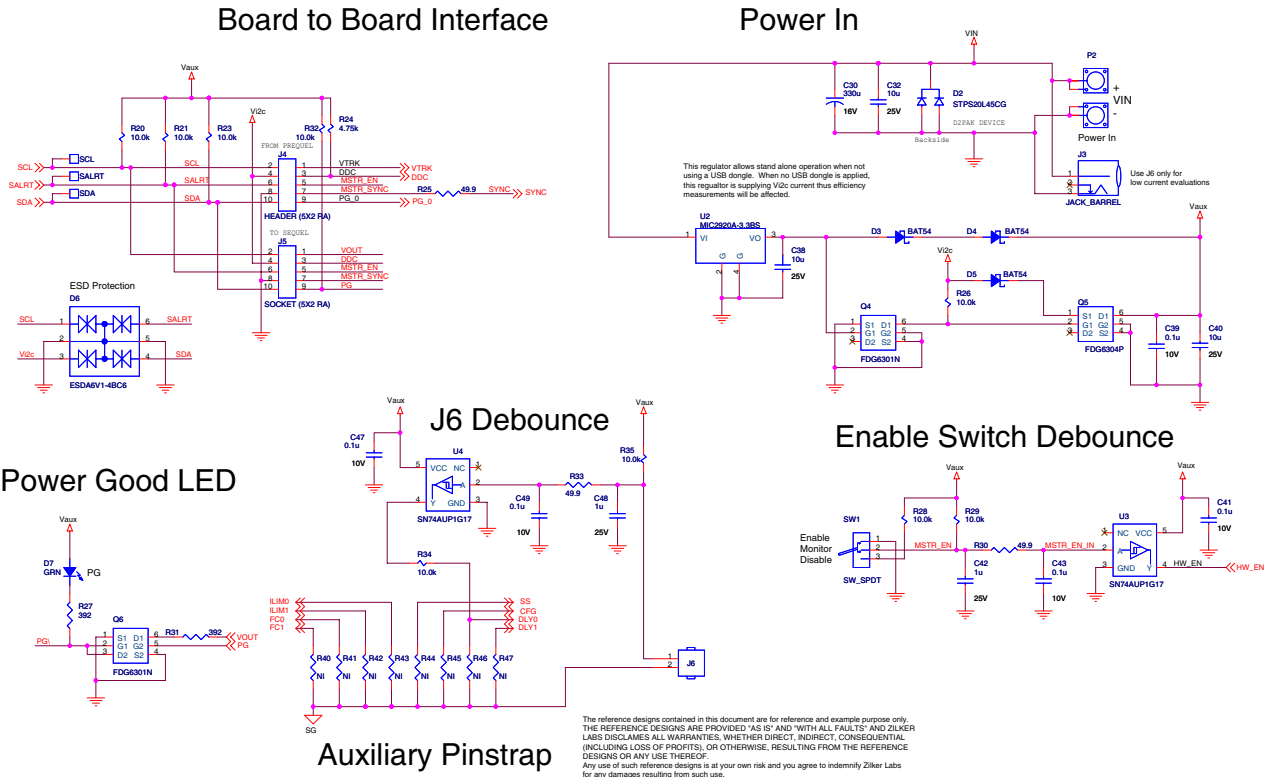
Board to Board Interface

Vaux

R20 10.0k
R21 10.0k
R23 10.0k
Vi2c
R32 10.0k
R24 4.75k

FROM PREQUEL
J4
SCL
SALRT
SDA
SCL
SALRT
SDA
2 1 VTRK
4 3 DDC
6 5 MSTR_EN
8 7 MSTR_SYNC
10 9 PG_0
VTRK
DDC
MSTR_EN
MSTR_SYNC
R25 49.9
SYNC SYNC
PG_0
HEADER (5X2 RA)

TO SEQUEL
J5
2 1 VOUT
4 3 DDC
6 5 MSTR_EN
8 7 MSTR_SYNC
10 9 PG
VOUT
DDC
MSTR_EN
MSTR_SYNC
PG
SOCKET (5X2 RA)

ESD Protection
D6
SCL 1 6 SALRT
2 5
Vi2c 3 4 SDA
ESDA6V1-4BC6

Power In

VIN
C30 330u 16V
C32 10u 25V
D2 STPS20L45CG
D2PAK DEVICE
Backside
P2
+ VIN -
Power In
J3
JACK_BARREL
Use J6 only for low current evaluations

This regulator allows stand alone operation when not using a USB dongle. When no USB dongle is applied, this regulator is supplying Vi2c current thus efficiency measurements will be affected.

U2
MIC2920A-3.3BS
1 VI VO 3
G G
2 4
C38 10u 25V
D3 BAT54
D4 BAT54
Vaux
Vi2c
R26 10.0k
D5 BAT54
Q4
S1 D1
G1 G2
D2 S2
FDG6301N
Q5
S1 D1
G1 G2
D2 S2
FDG6304P
C39 0.1u 10V
C40 10u 25V

J6 Debounce

Vaux
C47 0.1u 10V
U4
VCC NC
A
Y GND
SN74AUP1G17
R33 49.9
C49 0.1u 10V
C48 1u 25V
Vaux
R35 10.0k
R34 10.0k

Enable Switch Debounce

Vaux
R28 10.0k
R29 10.0k
SW1
Enable Monitor Disable
SW_SPDT
MSTR_EN
R30 49.9
MSTR_EN_IN
C42 1u 25V
C43 0.1u 10V
Vaux
U3
NC VCC
A
GND Y
SN74AUP1G17
C41 0.1u 10V
HW_EN HW_EN

Power Good LED

Vaux
D7 GRN PG
R27 392
Q6
S1 D1
G1 G2
D2 S2
FDG6301N
R31 392
PG\
VOUT PG

ILIM0
ILIM1
FC0
FC1
SS
CFG
DLY0
DLY1
R40 NI
R41 NI
R42 NI
R43 NI
R44 NI
R45 NI
R46 NI
R47 NI
SG
J6
1
2

Auxiliary Pinstrap

The reference designs contained in this document are for reference and example purpose only. THE REFERENCE DESIGNS ARE PROVIDED "AS IS" AND "WITH ALL FAULTS" AND ZILKER LABS DISCLAMES ALL WARRANTIES, WHETHER DIRECT, INDIRECT, CONSEQUENTIAL (INCLUDING LOSS OF PROFITS), OR OTHERWISE, RESULTING FROM THE REFERENCE DESIGNS OR ANY USE THEREOF.
Any use of such reference designs is at your own risk and you agree to indemnify Zilker Labs for any damages resulting from such use.